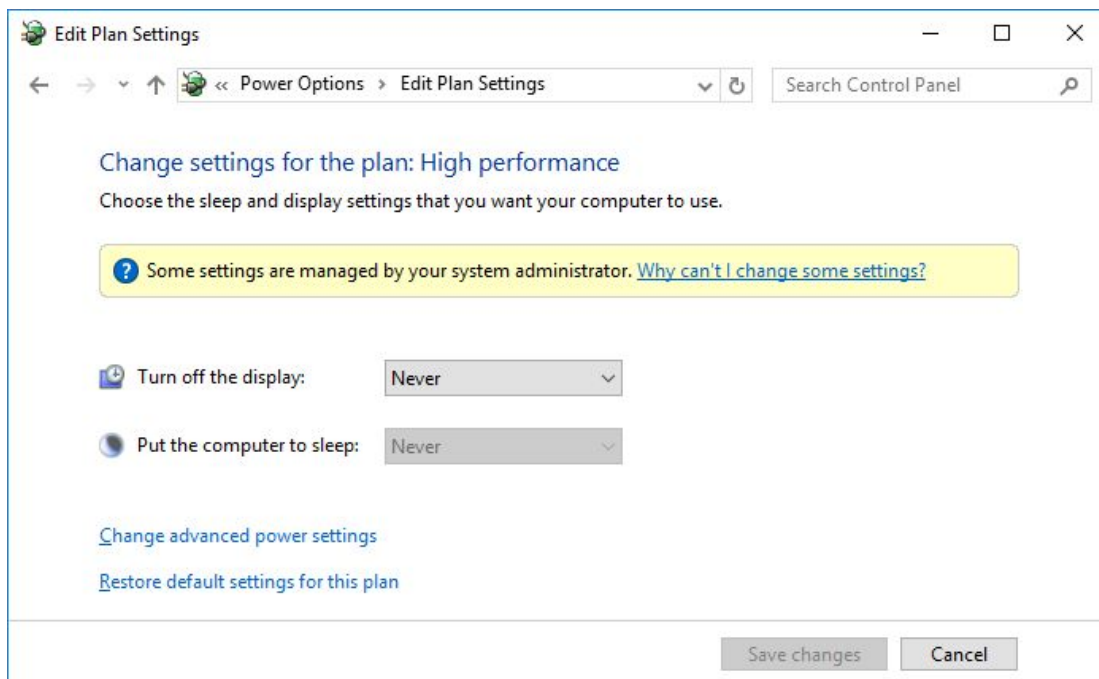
Edit Plan Settings

« Power Options › Edit Plan Settings

Search Control Panel

Change settings for the plan: High performance

Choose the sleep and display settings that you want your computer to use.

Some settings are managed by your system administrator. Why can't I change some settings?

Turn off the display: Never

Put the computer to sleep: Never

Change advanced power settings

Restore default settings for this plan

Save changes

Cancel